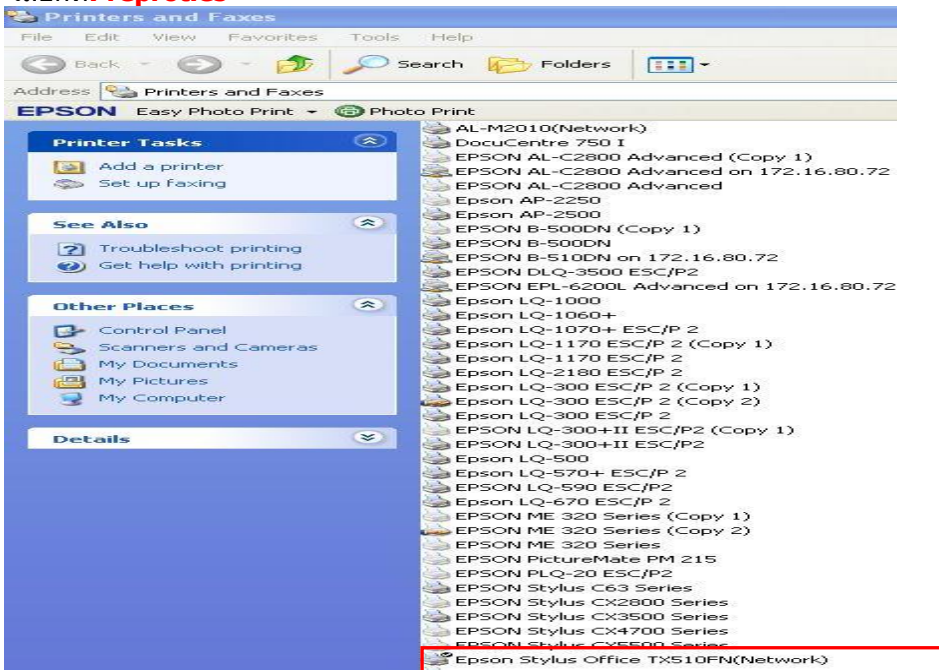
Printers and Faxes

File Edit View Favorites Tools Help

Back Search Folders

Address Printers and Faxes

EPSON Easy Photo Print Photo Print

Printer Tasks
Add a printer
Set up faxing

See Also
Troubleshoot printing
Get help with printing

Other Places
Control Panel
Scanners and Cameras
My Documents
My Pictures
My Computer

Details

AL-M2010(Network)
DocuCentre 750 I
EPSON AL-C2800 Advanced (Copy 1)
EPSON AL-C2800 Advanced on 172.16.80.72
EPSON AL-C2800 Advanced
Epson AP-2250
Epson AP-2500
EPSON B-500DN (Copy 1)
EPSON B-500DN
EPSON B-510DN on 172.16.80.72
EPSON DLQ-3500 ESC/P2
EPSON EPL-6200L Advanced on 172.16.80.72
Epson LQ-1000
Epson LQ-1060+
Epson LQ-1070+ ESC/P 2
Epson LQ-1170 ESC/P 2 (Copy 1)
Epson LQ-1170 ESC/P 2
Epson LQ-2180 ESC/P 2
Epson LQ-300 ESC/P 2 (Copy 1)
Epson LQ-300 ESC/P 2 (Copy 2)
Epson LQ-300 ESC/P 2
EPSON LQ-300+II ESC/P2 (Copy 1)
EPSON LQ-300+II ESC/P2
Epson LQ-500
Epson LQ-570+ ESC/P 2
EPSON LQ-590 ESC/P2
Epson LQ-670 ESC/P 2
EPSON ME 320 Series (Copy 1)
EPSON ME 320 Series (Copy 2)
EPSON ME 320 Series
EPSON PictureMate PM 215
EPSON PLQ-20 ESC/P2
EPSON Stylus C63 Series
EPSON Stylus CX2800 Series
EPSON Stylus CX3500 Series
EPSON Stylus CX4700 Series
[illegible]
Epson Stylus Office TX510FN(Network)